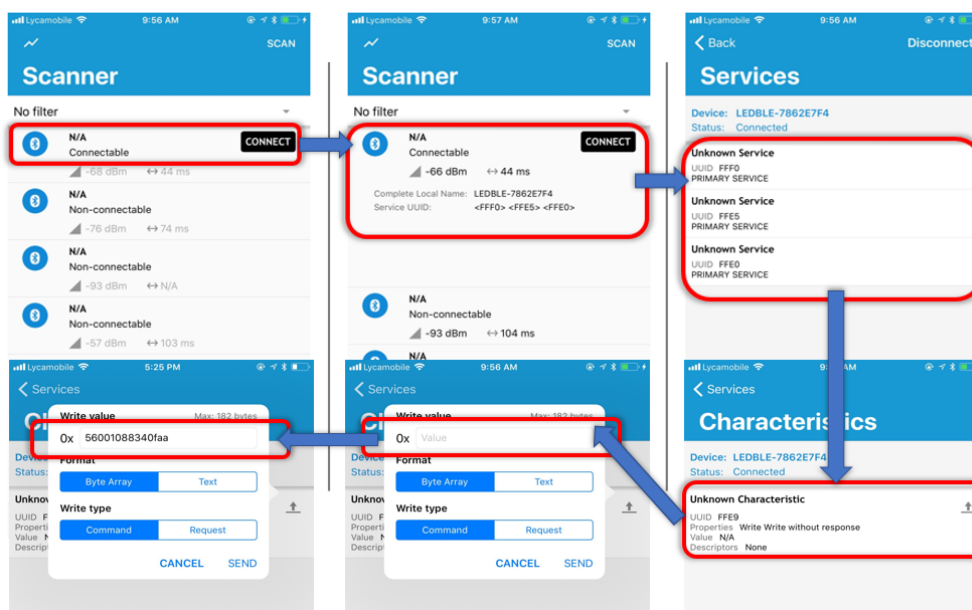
Lycamobile 9:56 AM

SCAN

Scanner

No filter

N/A
Connectable
CONNECT
-68 dBm ↔ 44 ms

N/A
Non-connectable
-76 dBm ↔ 74 ms

N/A
Non-connectable
-93 dBm ↔ N/A

N/A
Non-connectable
-57 dBm ↔ 103 ms

Lycamobile 9:57 AM

SCAN

Scanner

No filter

N/A
Connectable
CONNECT
-66 dBm ↔ 44 ms
Complete Local Name: LEDBLE-7862E7F4
Service UUID: <FFF0> <FFE5> <FFE0>

N/A
Non-connectable
-93 dBm ↔ 104 ms

N/A

Lycamobile 9:56 AM

Back Disconnect

Services

Device: LEDBLE-7862E7F4
Status: Connected

Unknown Service
UUID FFF0
PRIMARY SERVICE

Unknown Service
UUID FFE5
PRIMARY SERVICE

Unknown Service
UUID FFE0
PRIMARY SERVICE

Lycamobile 5:25 PM

Services

Write value Max: 182 bytes
0x 56001088340faa
Format
Byte Array Text
Write type
Command Request
CANCEL SEND

Device
Status:
Unknow
UUID F
Properti
Value N
Descript

Lycamobile 9:56 AM

Services

Write value Max: 182 bytes
0x Value
Format
Byte Array Text
Write type
Command Request
CANCEL SEND

Device
Status:
Unknow
UUID
Properti
Value
Descript

Lycamobile 9:56 AM

Services

Characteristics

Device: LEDBLE-7862E7F4
Status: Connected

Unknown Characteristic
UUID FFE9
Properties Write Write without response
Value N/A
Descriptors None